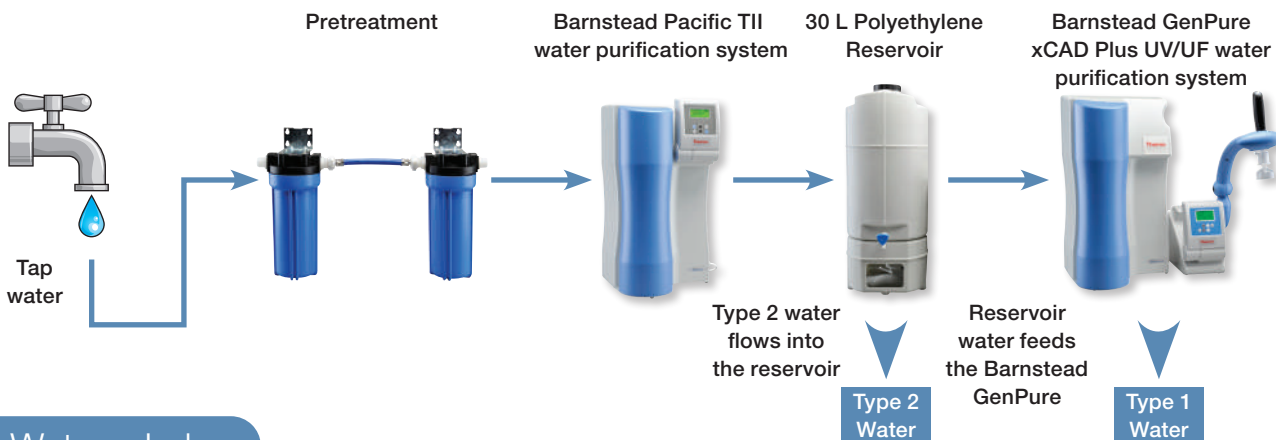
Pretreatment

Barnstead Pacific TII water purification system

30 L Polyethylene Reservoir

Barnstead GenPure xCAD Plus UV/UF water purification system

Tap water

Type 2 water flows into the reservoir

Reservoir water feeds the Barnstead GenPure

Type 2 Water

Type 1 Water

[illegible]